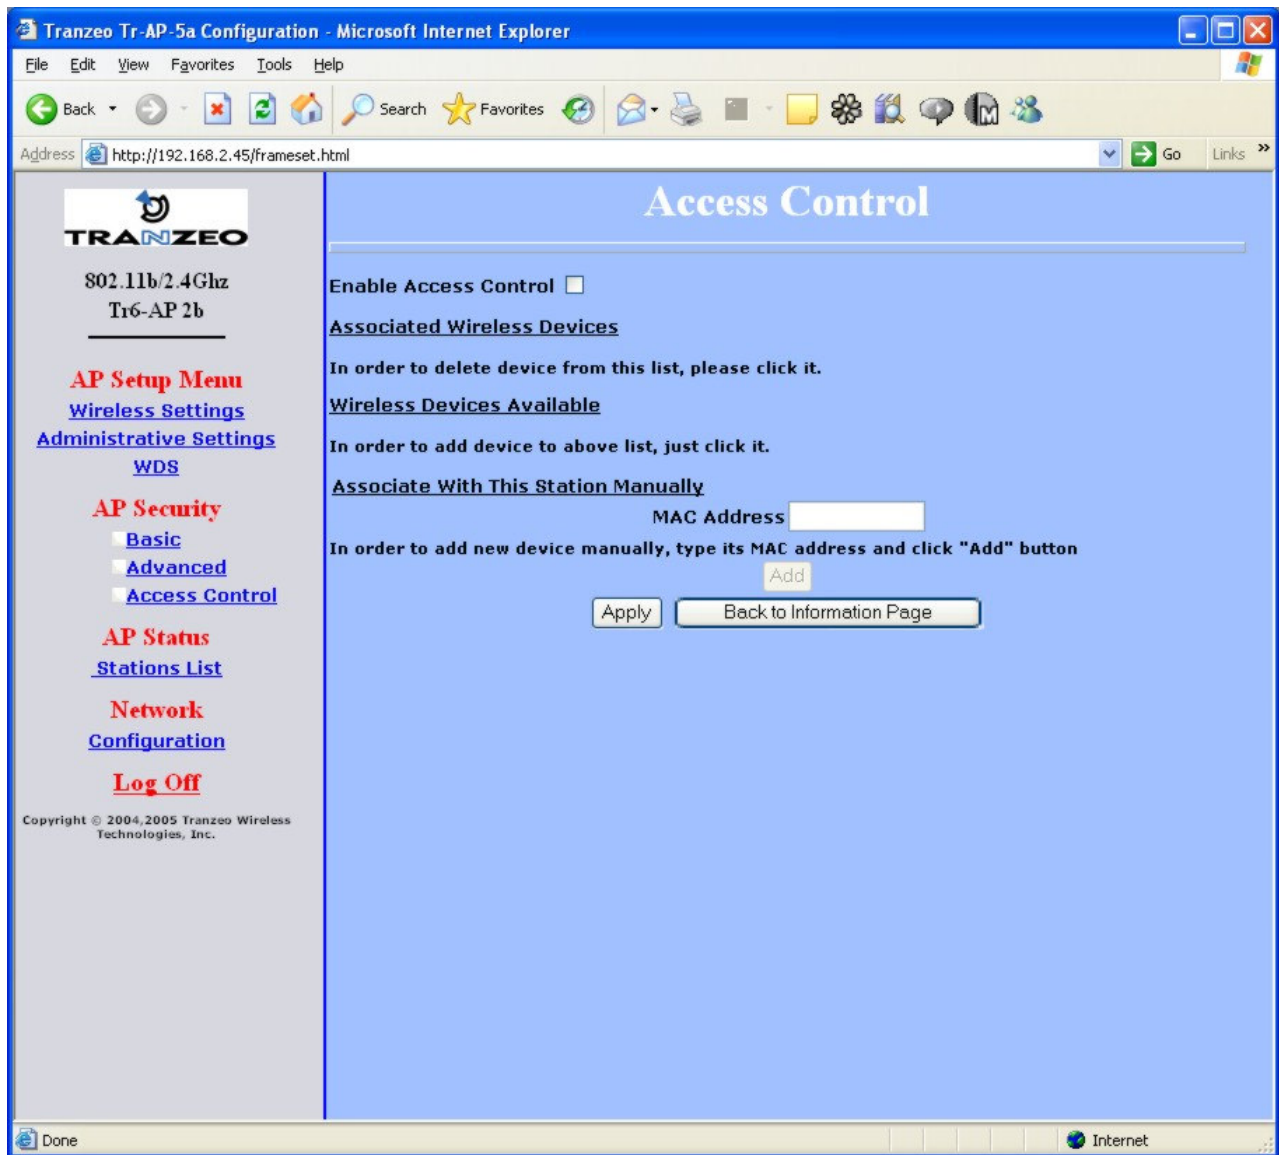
Tranzeo Tr-AP-5a Configuration - Microsoft Internet Explorer

File Edit View Favorites Tools Help

Back Search Favorites

Address http://192.168.2.45/frameset.html Go Links

TRANZEO

802.11b/2.4Ghz
Tr6-AP 2b

AP Setup Menu
Wireless Settings
Administrative Settings
WDS

AP Security
Basic
Advanced
Access Control

AP Status
Stations List

Network
Configuration

Log Off

Copyright © 2004,2005 Tranzeo Wireless Technologies, Inc.

Access Control

Enable Access Control

Associated Wireless Devices

In order to delete device from this list, please click it.

Wireless Devices Available

In order to add device to above list, just click it.

Associate With This Station Manually

MAC Address

In order to add new device manually, type its MAC address and click "Add" button

Add

Apply Back to Information Page

Done Internet